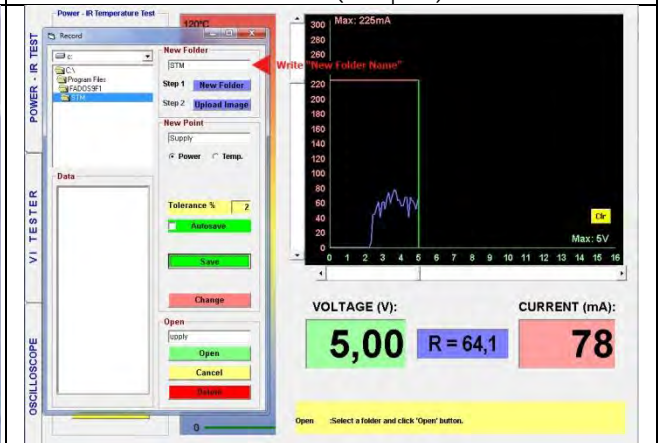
Power - IR Temperature Test
120°C
Record
POWER - IR TEST
c:
C:\
Program Files
FADOS9F1
STM
New Folder
STM
Write "New Folder Name"
Step 1 New Folder
Step 2 Upload Image
New Point
Supply
Power Temp.
Data
Tolerance % 2
Autosave
Save
Change
Open
upply
Open
Cancel
Delete
VI TESTER
OSCILLOSCOPE
300 Max: 225mA
280
260
240
220
200
180
160
140
120
100
80
60
40
20
0
0 1 2 3 4 5 6 7 8 9 10 11 12 13 14 15 16
Clr
Max: 5V
VOLTAGE (V):
5,00
R = 64,1
CURRENT (mA):
78
0
Open :Select a folder and click 'Open' button.